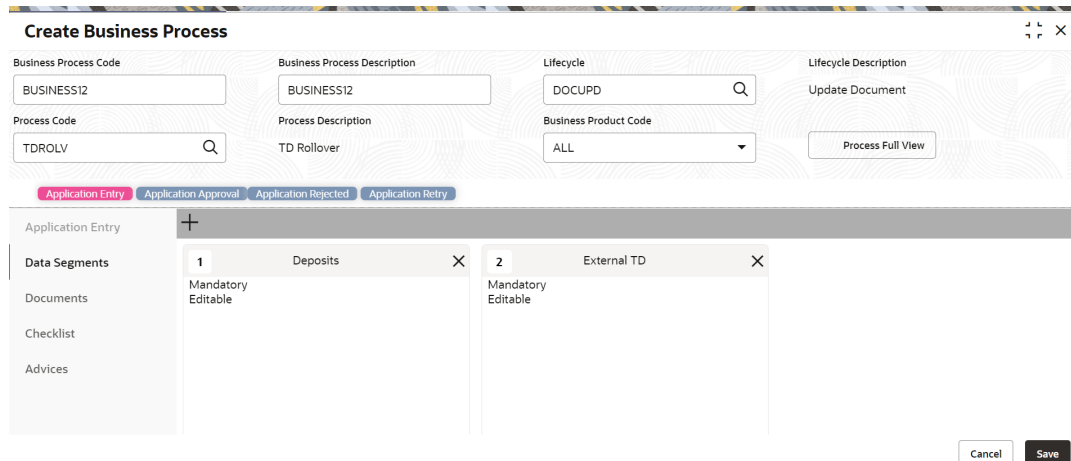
Create Business Process

Business Process Code
BUSINESS12

Business Process Description
BUSINESS12

Lifecycle
DOCUPD

Lifecycle Description
Update Document

Process Code
TDROLV

Process Description
TD Rollover

Business Product Code
ALL

Process Full View

Application Entry
Application Approval
Application Rejected
Application Retry

Application Entry
Data Segments
Documents
Checklist
Advices

+

1 Deposits
Mandatory
Editable

2 External TD
Mandatory
Editable

Cancel
Save